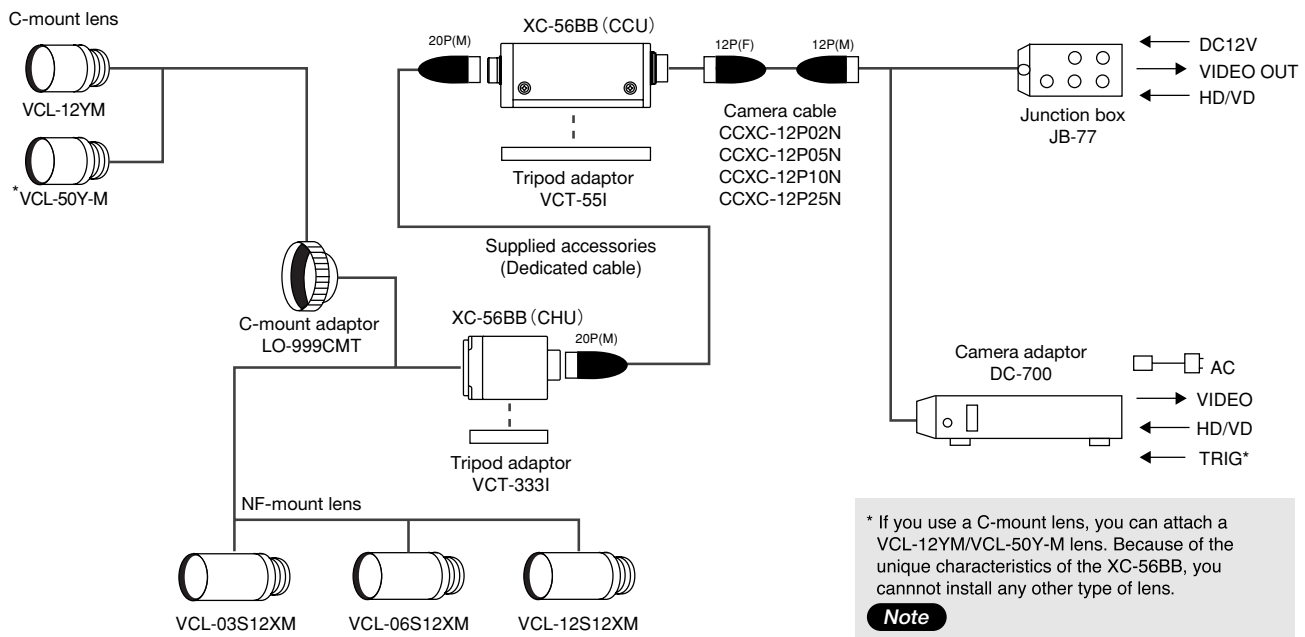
C-mount lens

VCL-12YM

*VCL-50Y-M

C-mount adaptor
LO-999CMT

20P(M)

XC-56BB (CCU)

12P(F)

12P(M)

Tripod adaptor
VCT-55I

Camera cable
CCXC-12P02N
CCXC-12P05N
CCXC-12P10N
CCXC-12P25N

Junction box
JB-77

DC12V
VIDEO OUT
HD/VD

Supplied accessories
(Dedicated cable)

XC-56BB (CHU)

20P(M)

Tripod adaptor
VCT-333I

Camera adaptor
DC-700

AC
VIDEO
HD/VD
TRIG*

NF-mount lens

VCL-03S12XM

VCL-06S12XM

VCL-12S12XM

* If you use a C-mount lens, you can attach a VCL-12YM/VCL-50Y-M lens. Because of the unique characteristics of the XC-56BB, you cannot install any other type of lens.

Note